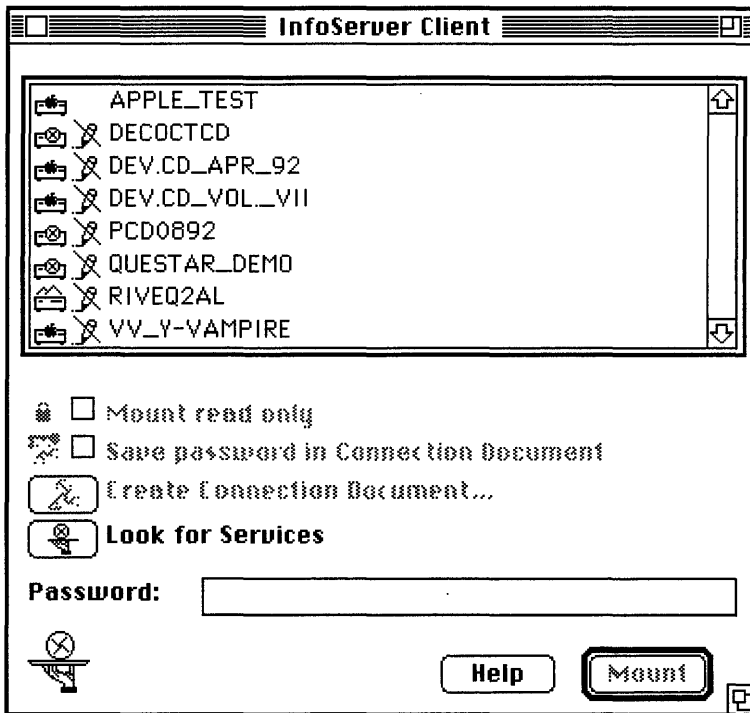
InfoServer Client

APPLE_TEST
DECOCTCD
DEV.CD_APR_92
DEV.CD_VOL._VII
PCD0892
QUESTAR_DEMO
RIVEQ2AL
VV_Y-VAMPIRE

Mount read only
Save password in Connection Document
Create Connection Document...
Look for Services

Password:

Help
Mount